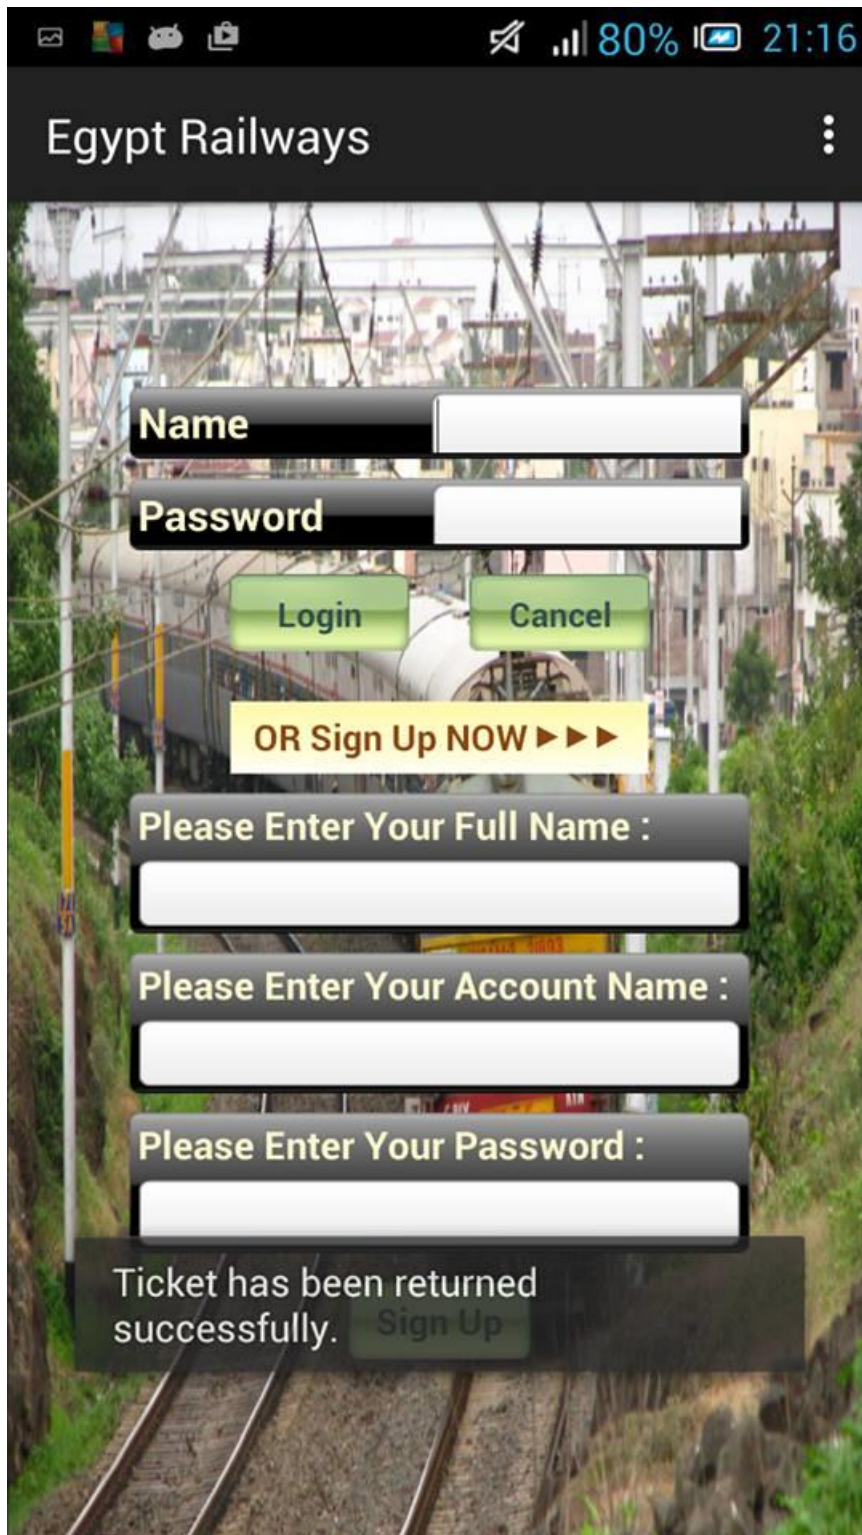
80% 21:16

Egypt Railways

Name

Password

Login

Cancel

OR Sign Up NOW ►►►

Please Enter Your Full Name :

Please Enter Your Account Name :

Please Enter Your Password :

Ticket has been returned successfully.

Sign Up